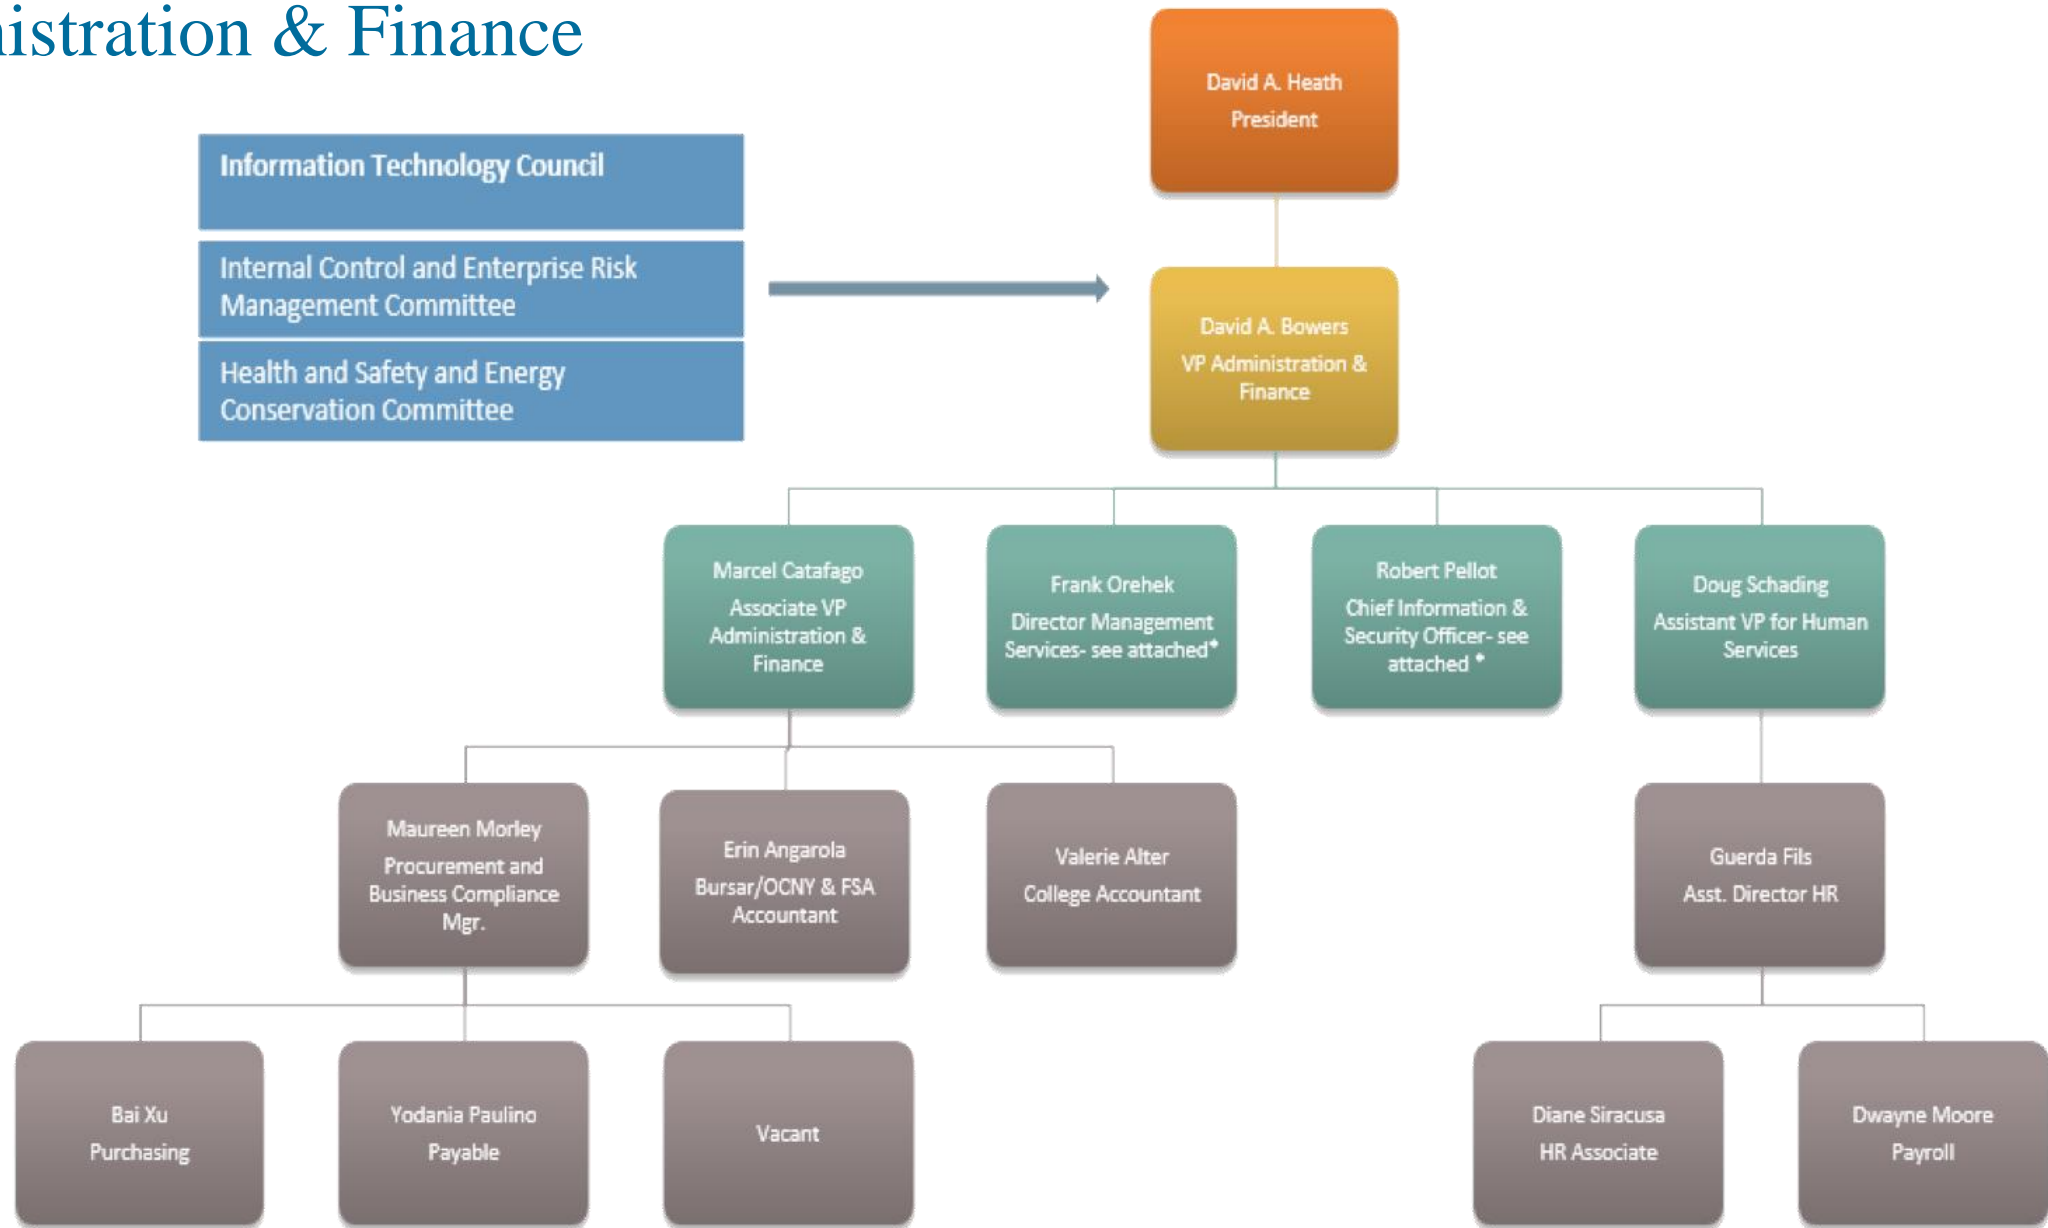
istration & Finance

Information Technology Council

Internal Control and Enterprise Risk Management Committee

Health and Safety and Energy Conservation Committee

David A. Heath
President

David A. Bowers
VP Administration & Finance

Marcel Catafago
Associate VP Administration & Finance

Frank Orehek
Director Management Services- see attached*

Robert Pellot
Chief Information & Security Officer- see attached *

Doug Schading
Assistant VP for Human Services

Maureen Morley
Procurement and Business Compliance Mgr.

Erin Angarola
Bursar/OCNY & FSA Accountant

Valerie Alter
College Accountant

Guerda Fils
Asst. Director HR

Bai Xu
Purchasing

Yodania Paulino
Payable

Vacant

Diane Siracusa
HR Associate

Dwayne Moore
Payroll